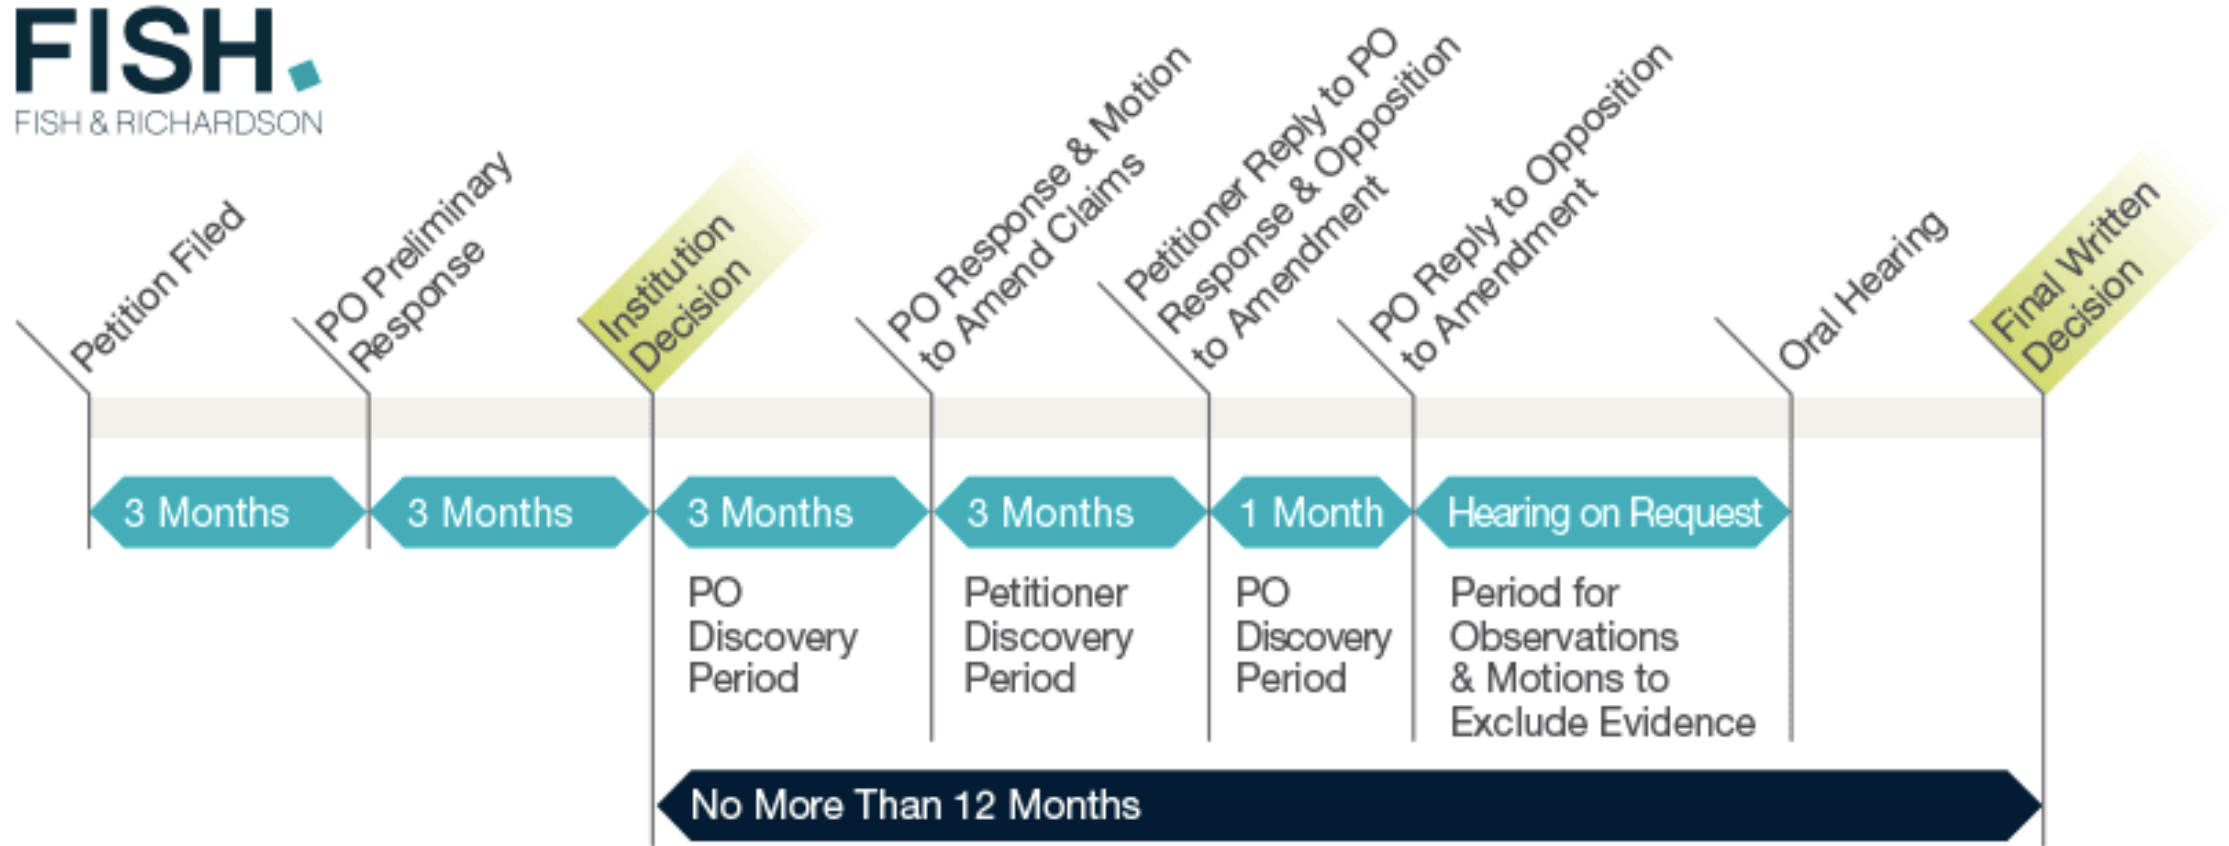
FISH.
FISH & RICHARDSON

Petition Filed

PO Preliminary Response

Institution Decision

PO Response & Motion to Amend Claims

Petitioner Reply to PO Response & Opposition to Amendment

PO Reply to Opposition to Amendment

Oral Hearing

Final Written Decision

3 Months

3 Months

3 Months

PO Discovery Period

3 Months

Petitioner Discovery Period

1 Month

PO Discovery Period

Hearing on Request

Period for Observations & Motions to Exclude Evidence

No More Than 12 Months